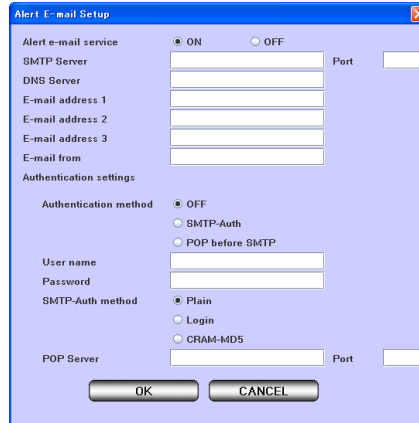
Alert E-mail Setup

Alert e-mail service ON OFF
SMTP Server Port
DNS Server
E-mail address 1
E-mail address 2
E-mail address 3
E-mail from
Authentication settings

Authentication method OFF
SMTP-Auth
POP before SMTP
User name
Password
SMTP-Auth method Plain
Login
CRAM-MD5
POP Server Port

OK CANCEL